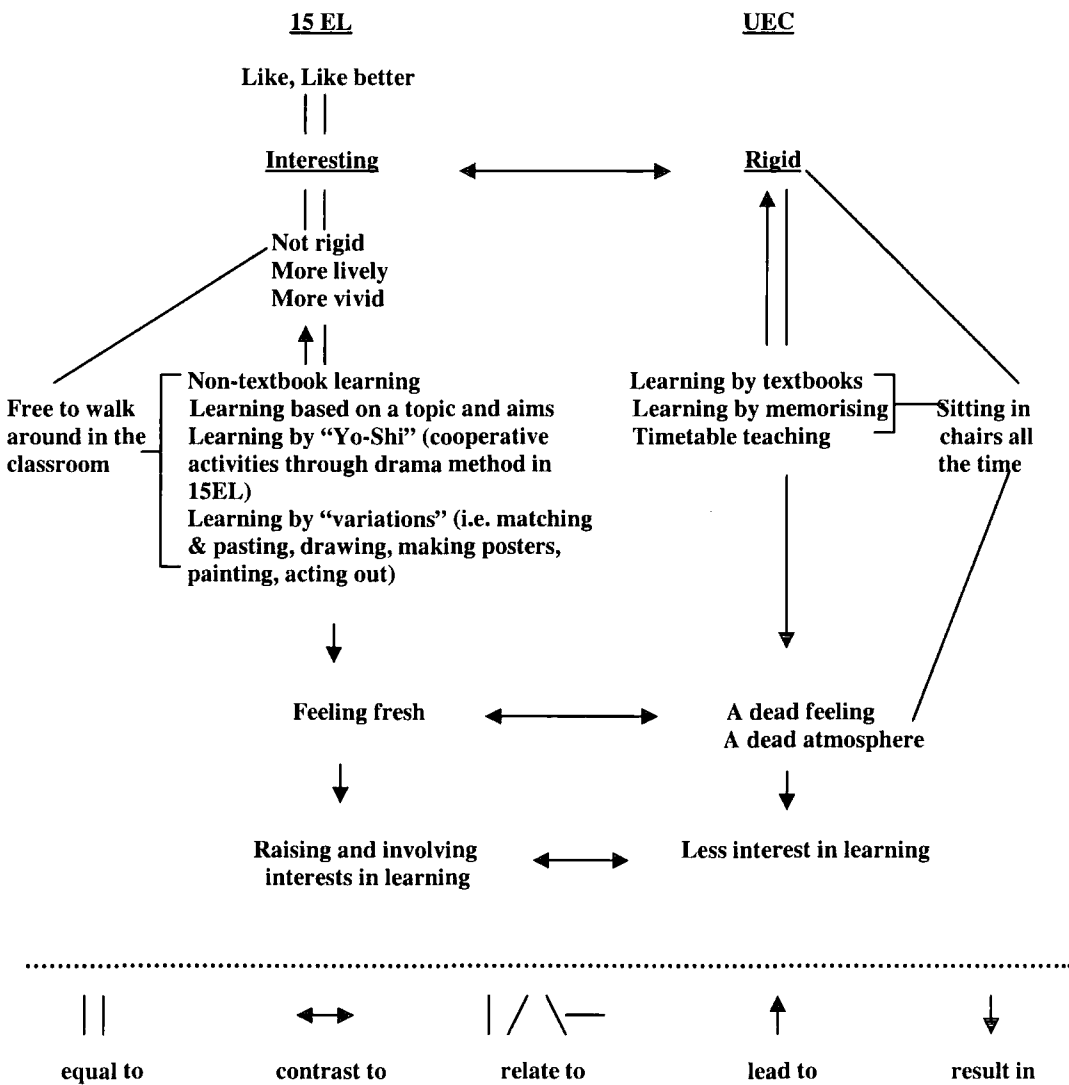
15 EL

UEC

Like, Like better

Interesting

Rigid

Not rigid
More lively
More vivid

Free to walk around in the classroom

Non-textbook learning
Learning based on a topic and aims
Learning by "Yo-Shi" (cooperative activities through drama method in 15EL)
Learning by "variations" (i.e. matching & pasting, drawing, making posters, painting, acting out)

Learning by textbooks
Learning by memorising
Timetable teaching

Sitting in chairs all the time

Feeling fresh

A dead feeling
A dead atmosphere

Raising and involving interests in learning

Less interest in learning

equal to

contrast to

relate to

lead to

result in